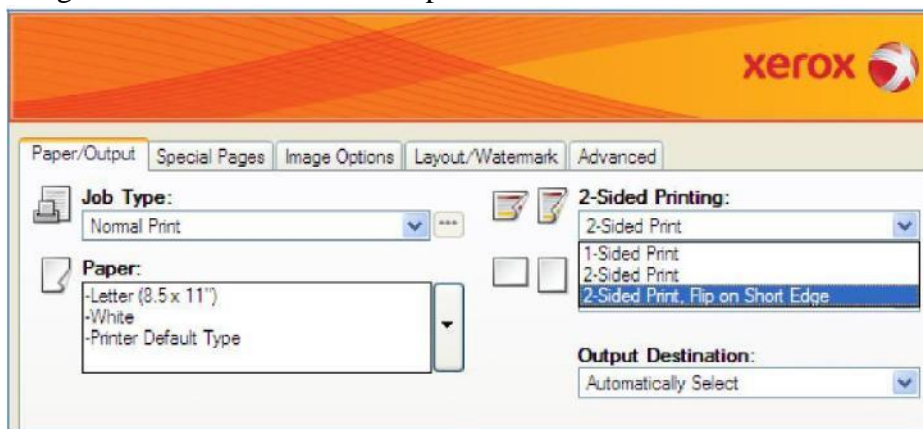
xerox

Paper/Output | Special Pages | Image Options | Layout/Watermark | Advanced

Job Type:
Normal Print

Paper:
-Letter (8.5 x 11")
-White
-Printer Default Type

2-Sided Printing:
2-Sided Print
1-Sided Print
2-Sided Print
2-Sided Print, Flip on Short Edge

Output Destination:
Automatically Select